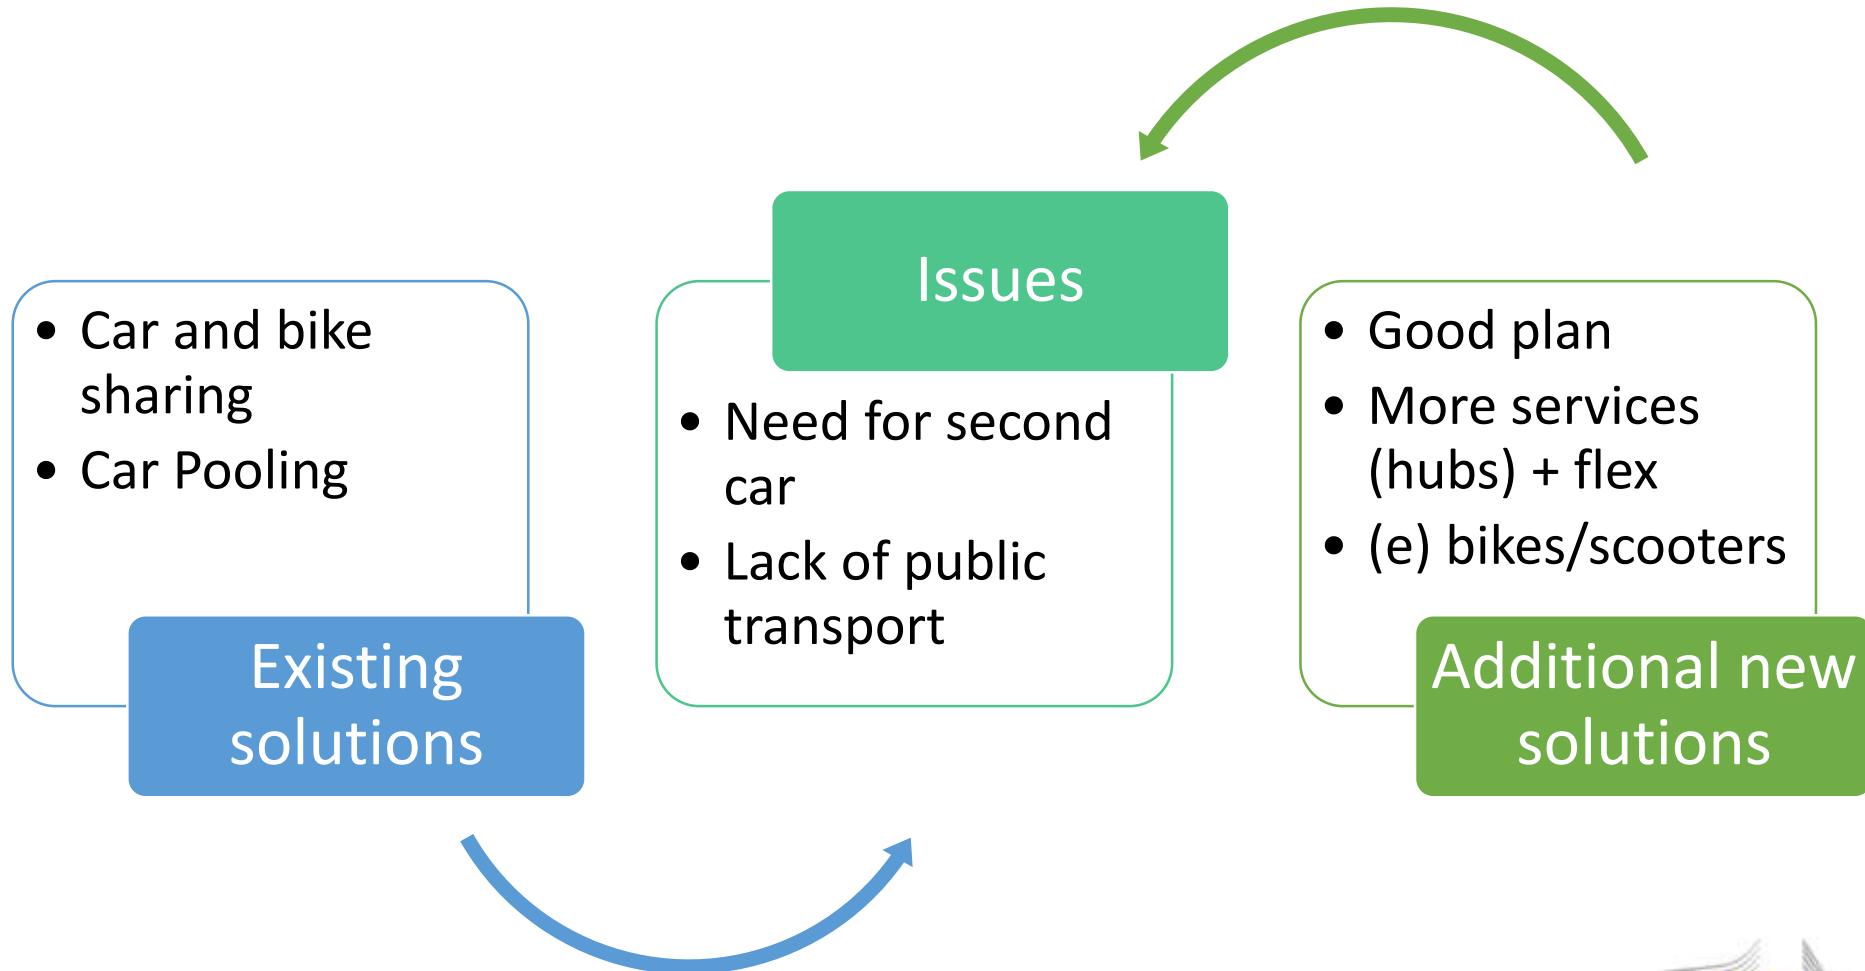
- Car and bike sharing
- Car Pooling

Existing solutions

Issues

- Need for second car
- Lack of public transport

- Good plan
- More services (hubs) + flex
- (e) bikes/scooters

Additional new solutions